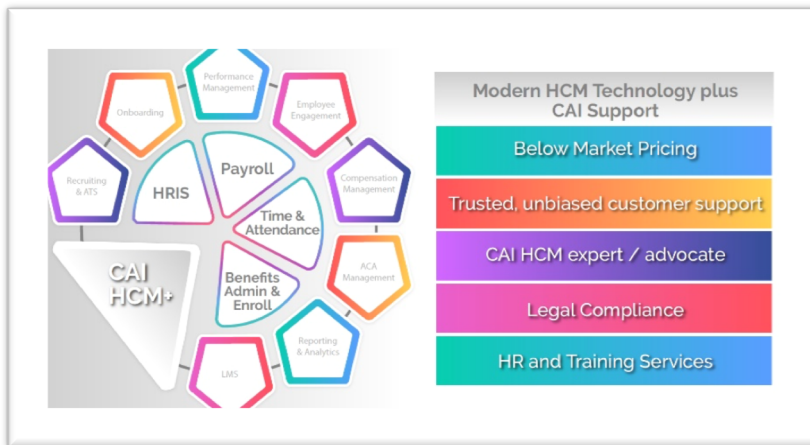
Performance Management

Employee Engagement

Onboarding

Recruiting & ATS

HRIS

Payroll

Compensation Management

Time & Attendance

Benefits Admin & Enroll

ACA Management

CAI HCM+

Reporting & Analytics

LMS

Modern HCM Technology plus CAI Support

Below Market Pricing

Trusted, unbiased customer support

CAI HCM expert / advocate

Legal Compliance

HR and Training Services